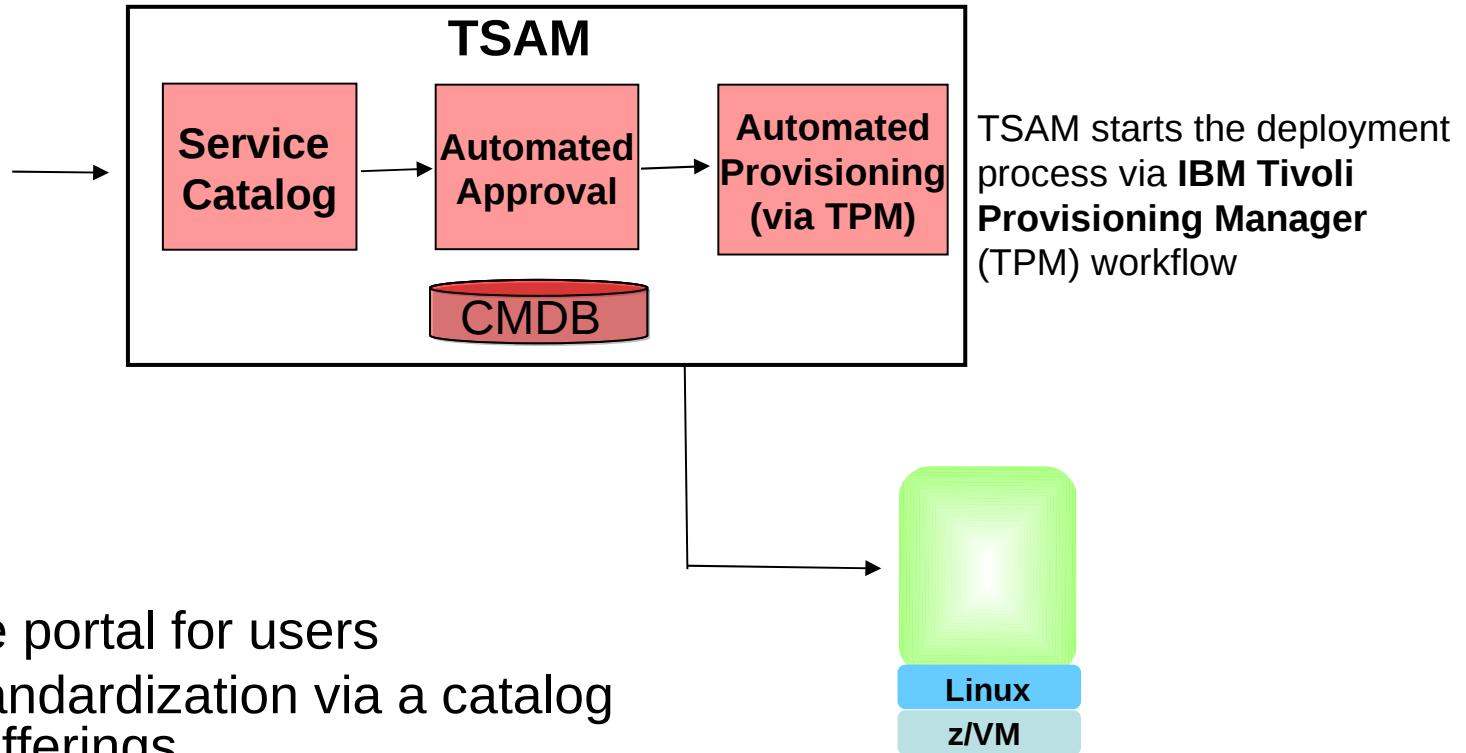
TSAM

Service Catalog

Automated Approval

Automated Provisioning (via TPM)

CMDB

TSAM starts the deployment process via **IBM Tivoli Provisioning Manager** (TPM) workflow

Linux

z/VM

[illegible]e portal for users

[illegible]andardization via a catalog

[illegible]fferings